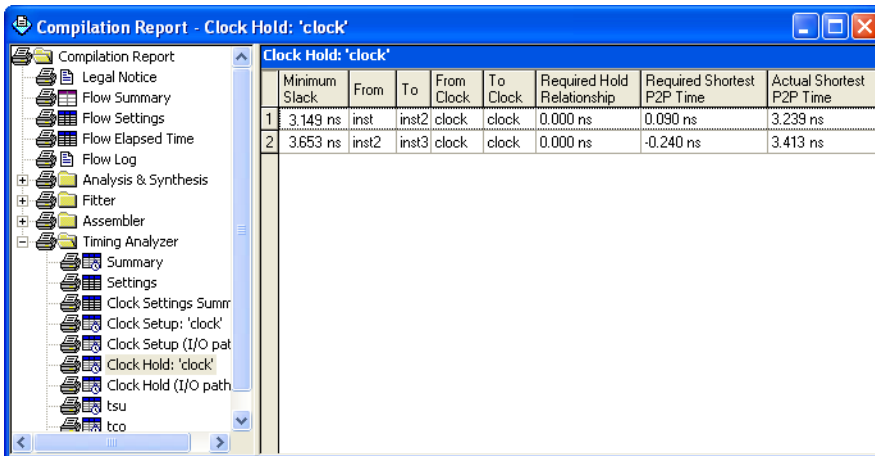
Compilation Report - Clock Hold: 'clock'

Compilation Report
Legal Notice
Flow Summary
Flow Settings
Flow Elapsed Time
Flow Log
Analysis & Synthesis
Fitter
Assembler
Timing Analyzer
Summary
Settings
Clock Settings Summ
Clock Setup: 'clock'
Clock Setup (I/O pat
Clock Hold: 'clock'
Clock Hold (I/O path
tsu
tco

Clock Hold: 'clock'

| | Minimum Slack | From | To | From Clock | To Clock | Required Hold Relationship | Required Shortest P2P Time | Actual Shortest P2P Time |
|---|---|---|---|---|---|---|---|---|
| 1 | 3.149 ns | inst | inst2 | clock | clock | 0.000 ns | 0.090 ns | 3.239 ns |
| 2 | 3.653 ns | inst2 | inst3 | clock | clock | 0.000 ns | -0.240 ns | 3.413 ns |